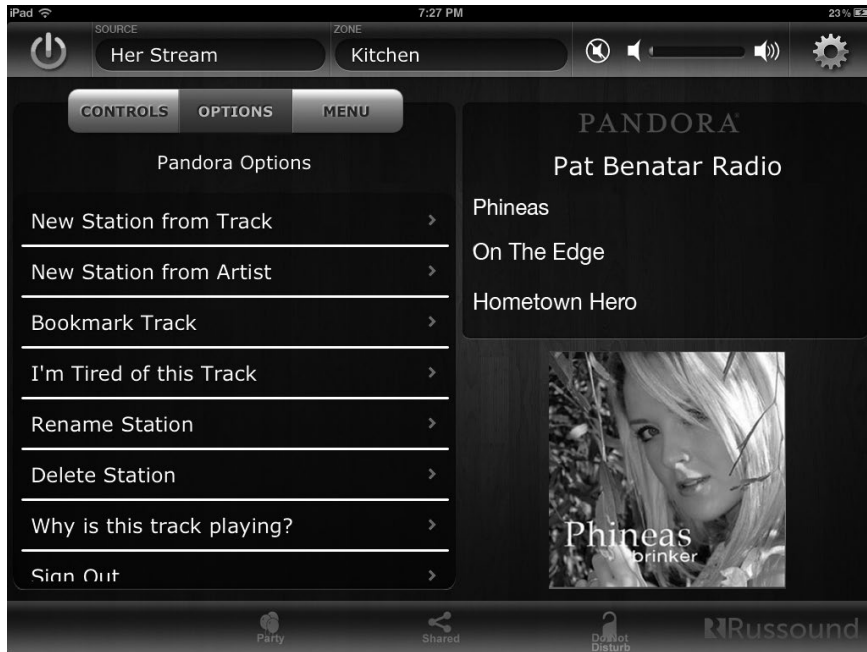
iPad
7:27 PM
23%

SOURCE
Her Stream
ZONE
Kitchen

CONTROLS
OPTIONS
MENU

Pandora Options

New Station from Track
New Station from Artist
Bookmark Track
I'm Tired of this Track
Rename Station
Delete Station
Why is this track playing?
Sign Out

PANDORA
Pat Benatar Radio
Phineas
On The Edge
Hometown Hero

Phineas
brinker

Party
Shared
Do Not Disturb
Russound